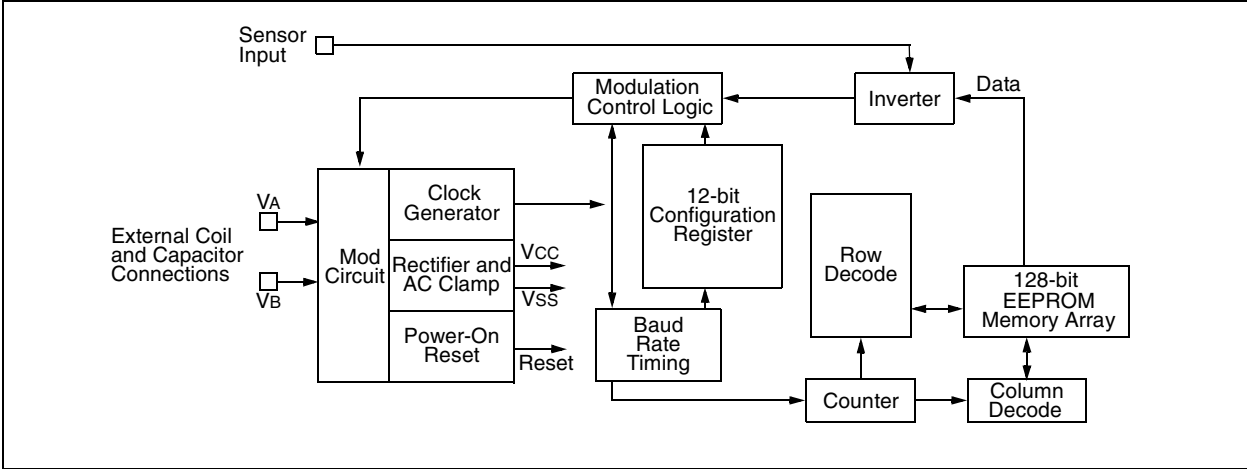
Sensor Input

Modulation Control Logic

Inverter

Data

12-bit Configuration Register

VA

VB

External Coil and Capacitor Connections

Mod Circuit

Clock Generator

Rectifier and AC Clamp

VCC

VSS

Power-On Reset

Reset

Baud Rate Timing

Row Decode

128-bit EEPROM Memory Array

Counter

Column Decode